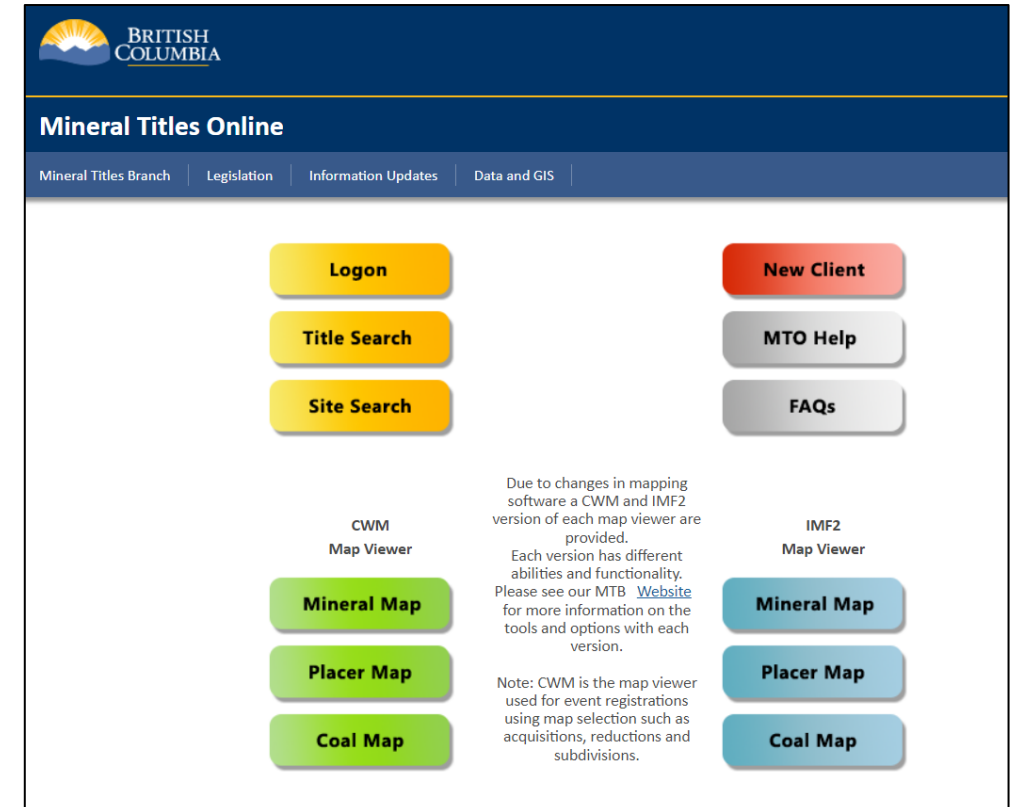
BRITISH COLUMBIA

Mineral Titles Online

Mineral Titles Branch | Legislation | Information Updates | Data and GIS

Logon

New Client

Title Search

MTO Help

Site Search

FAQs

CWM
Map Viewer

Due to changes in mapping software a CWM and IMF2 version of each map viewer are provided.
Each version has different abilities and functionality. Please see our MTB Website for more information on the tools and options with each version.

Note: CWM is the map viewer used for event registrations using map selection such as acquisitions, reductions and subdivisions.

IMF2
Map Viewer

Mineral Map

Placer Map

Coal Map

Mineral Map

Placer Map

Coal Map